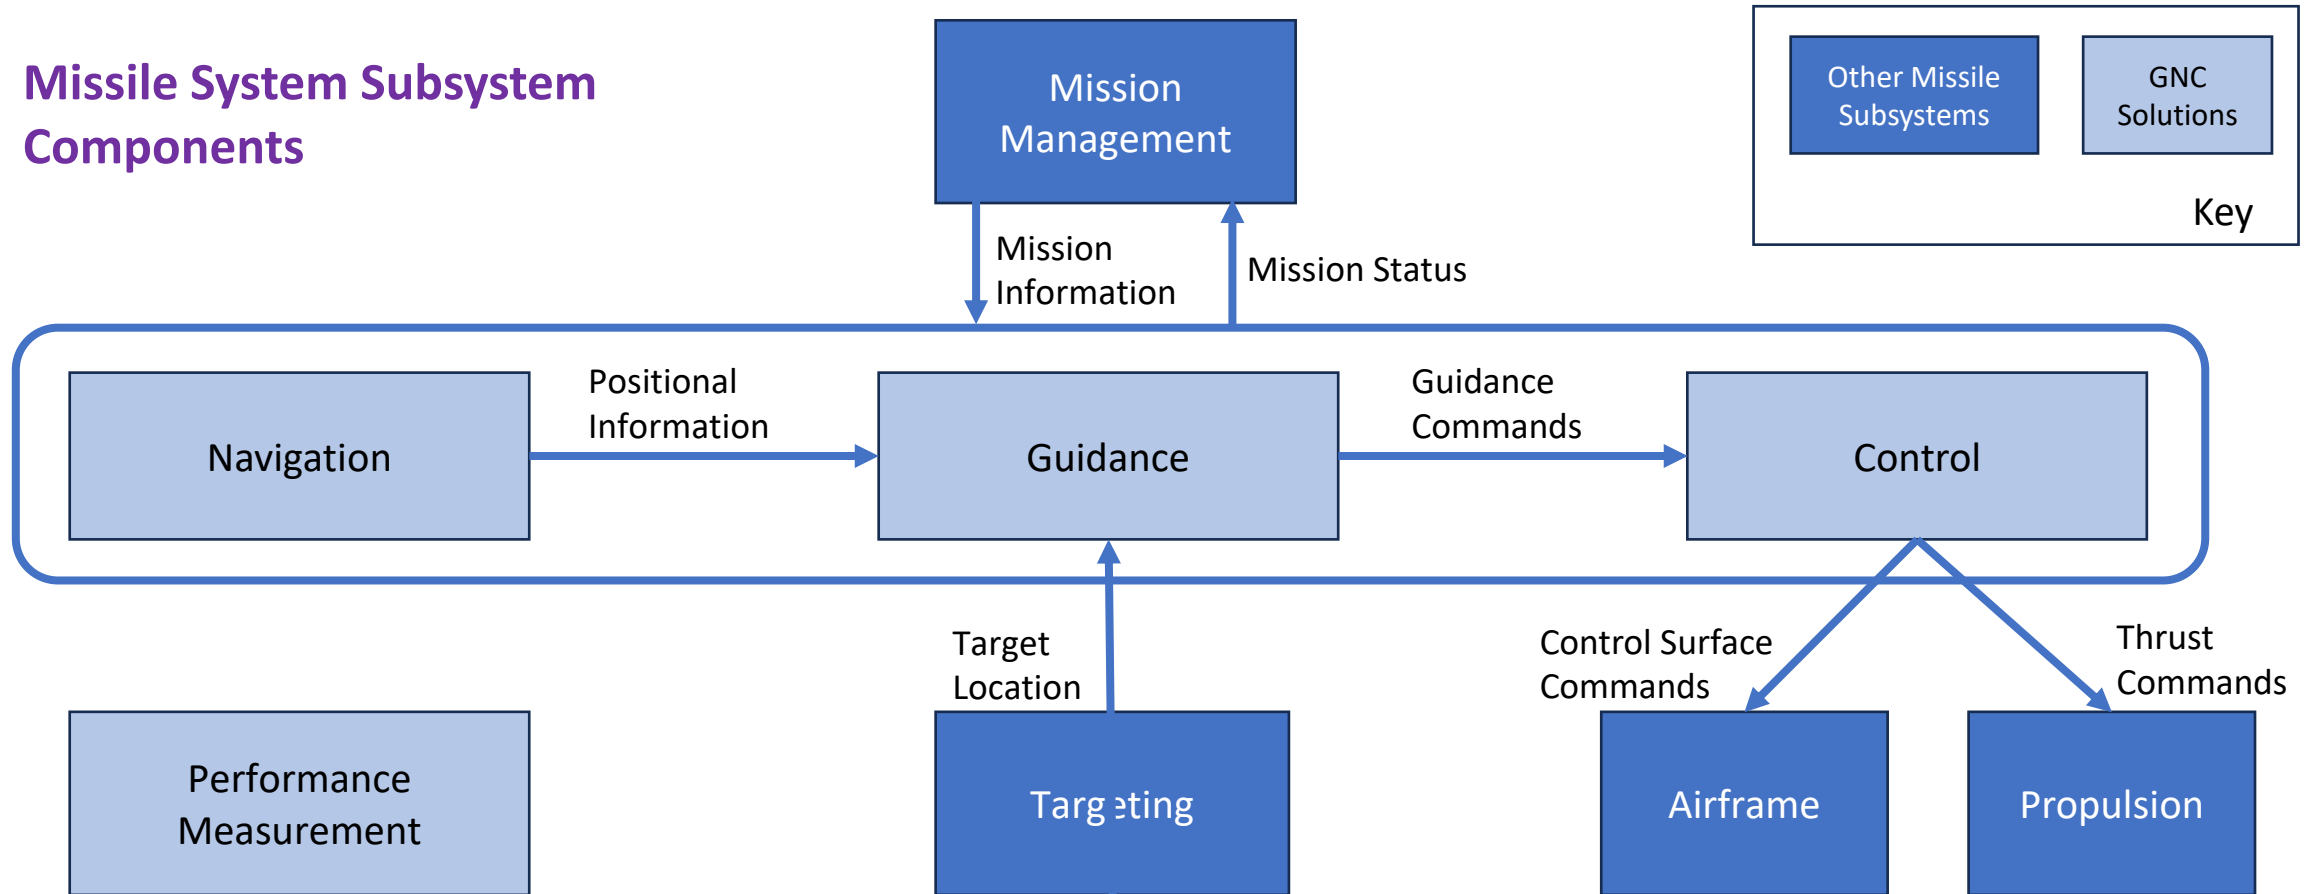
Missile System Subsystem Components

Mission Management

Other Missile Subsystems

GNC Solutions

Key

Mission Information

Mission Status

Navigation

Positional Information

Guidance

Guidance Commands

Control

Target Location

Control Surface Commands

Thrust Commands

Performance Measurement

Targ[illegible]ting

Airframe

Propulsion